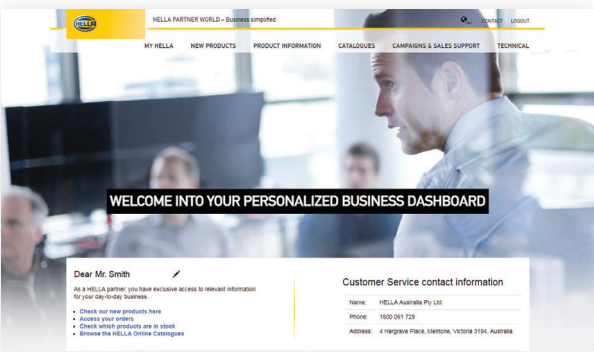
HELLA

HELLA PARTNER WORLD – Business simplified

EN CONTACT LOGOUT

MY HELLA NEW PRODUCTS PRODUCT INFORMATION CATALOGUES CAMPAIGNS & SALES SUPPORT TECHNICAL

WELCOME INTO YOUR PERSONALIZED BUSINESS DASHBOARD

Dear Mr. Smith

As a HELLA partner, you have exclusive access to relevant information for your day-to-day business.

- Check our new products here
- Access your orders
- Check which products are in stock
- Browse the HELLA Online Catalogues

Customer Service contact information

| | |
|---|---|
| Name: | HELLA Australia Pty Ltd |
| Phone: | 1800 061 729 |
| Address: | 4 Hargrave Place, Mentone, Victoria 3194, Australia |